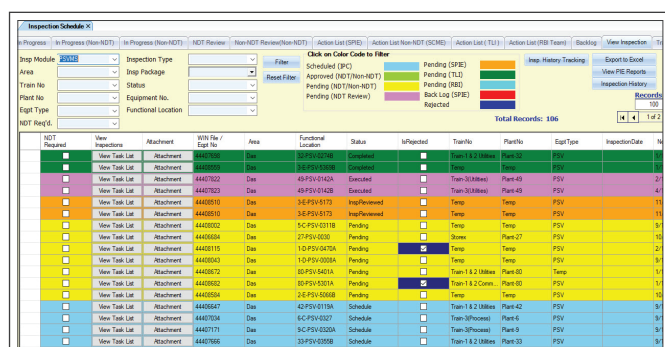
Inspection Schedule ×

In Progress | In Progress (Non-NDT) | In Progress (Non-NDT) | NDT Review | Non-NDT Review(Non-NDT) | Action List (SPIE) | Action List Non-NDT (SCME) | Action List (TLI) | Action List (RBI Team) | Backlog | View Inspection | Tr

Insp Module PSV/MB
Area
Train No
Plant No
Eqpt Type
NDT Req'd.

Inspection Type
Insp Package
Status
Equipment No.
Functional Location

Filter
Reset Filter

Click on Color Code to Filter
Scheduled (IPC)
Approved (NDT/Non-NDT)
Pending (NDT/Non-NDT)
Pending (NDT Review)
Pending (SPIE)
Pending (TLI)
Pending (RBI)
Back Log (SPIE)
Rejected

Insp. History Tracking
Export to Excel
View PIE Reports
Inspection History
Records
100
1 of 2

Total Records: 106

| NDT Required | View Inspections | Attachment | WIN File / Eqpt No | Area | Functional Location | Status | IsRejected | TrainNo | PlantNo | EqptType | InspectionDate | N |
|---|---|---|---|---|---|---|---|---|---|---|---|---|
| | View Task List | Attachment | 44407693 | Das | 32-PSV-0274B | Completed | | Train-1 & 2 Utilities | Plant-32 | PSV | | |
| | View Task List | Attachment | 44408559 | Das | 2-E-PSV-6369B | Completed | | Temp | Temp | PSV | | |
| | View Task List | Attachment | 44407822 | Das | 49-PSV-0142A | Executed | | Train-3(Utilities) | Plant-49 | PSV | | 2/ |
| | View Task List | Attachment | 44407823 | Das | 49-PSV-0142B | Executed | | Train-3(Utilities) | Plant-49 | PSV | | 2/ |
| | View Task List | Attachment | 44408510 | Das | 3-E-PSV-5173 | InspReviewed | | Temp | Temp | PSV | | 11 |
| | View Task List | Attachment | 44408510 | Das | 3-E-PSV-5173 | InspReviewed | | Temp | Temp | PSV | | 11 |
| | View Task List | Attachment | 44408002 | Das | 9-C-PSV-0311B | Pending | | Temp | Temp | PSV | | 9/ |
| | View Task List | Attachment | 44406684 | Das | 27-PSV-0030 | Pending | | Stores | Plant-27 | PSV | | 9/ |
| | View Task List | Attachment | 44408115 | Das | 1-D-PSV-0470A | Pending | ☑ | Temp | Temp | PSV | | 9/ |
| | View Task List | Attachment | 44408043 | Das | 1-D-PSV-0008A | Pending | | Temp | Temp | PSV | | 9/ |
| | View Task List | Attachment | 44408672 | Das | 80-PSV-5401A | Pending | | Train-1 & 2 Utilities | Plant-80 | Temp | | 9/ |
| | View Task List | Attachment | 44408682 | Das | 80-PSV-5301A | Pending | ☑ | Train-1 & 2 Comm... | Plant-80 | PSV | | 11 |
| | View Task List | Attachment | 44408584 | Das | 2-E-PSV-5066B | Pending | | Temp | Temp | PSV | | 10 |
| | View Task List | Attachment | 44406447 | Das | 42-PSV-0119A | Schedule | | Train-1 & 2 Utilities | Plant-42 | PSV | | 9/ |
| | View Task List | Attachment | 44407034 | Das | 6-C-PSV-0327 | Schedule | | Train-3(Process) | Plant-6 | PSV | | 9/ |
| | View Task List | Attachment | 44407171 | Das | 9-C-PSV-0320A | Schedule | | Train-3(Process) | Plant-9 | PSV | | 9/ |
| | View Task List | Attachment | 44407666 | Das | 33-PSV-0355B | Schedule | | Train-1 & 2 Utilities | Plant-33 | PSV | | 9/ |